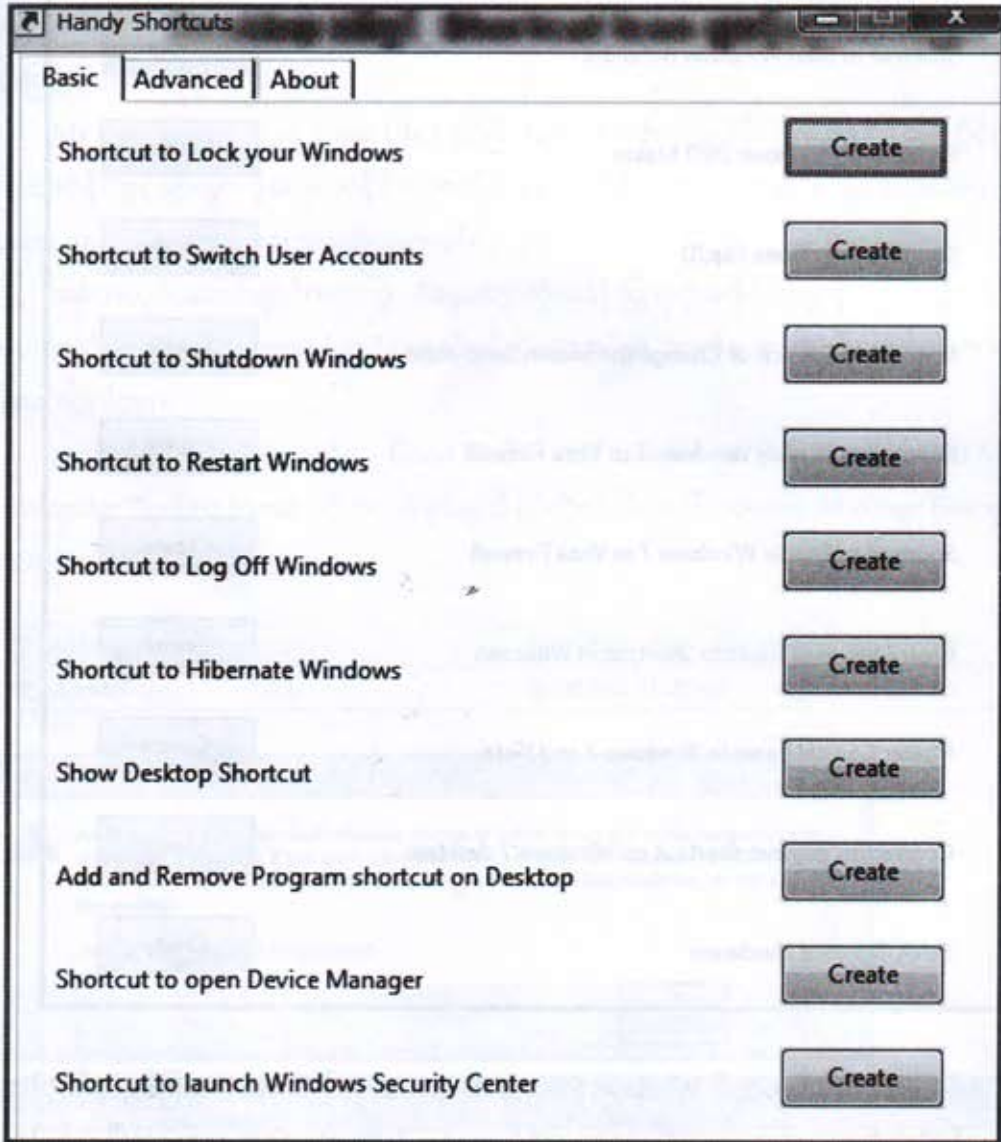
Handy Shortcuts

Basic | Advanced | About

Shortcut to Lock your Windows
Create

Shortcut to Switch User Accounts
Create

Shortcut to Shutdown Windows
Create

Shortcut to Restart Windows
Create

Shortcut to Log Off Windows
Create

Shortcut to Hibernate Windows
Create

Show Desktop Shortcut
Create

Add and Remove Program shortcut on Desktop
Create

Shortcut to open Device Manager
Create

Shortcut to launch Windows Security Center
Create